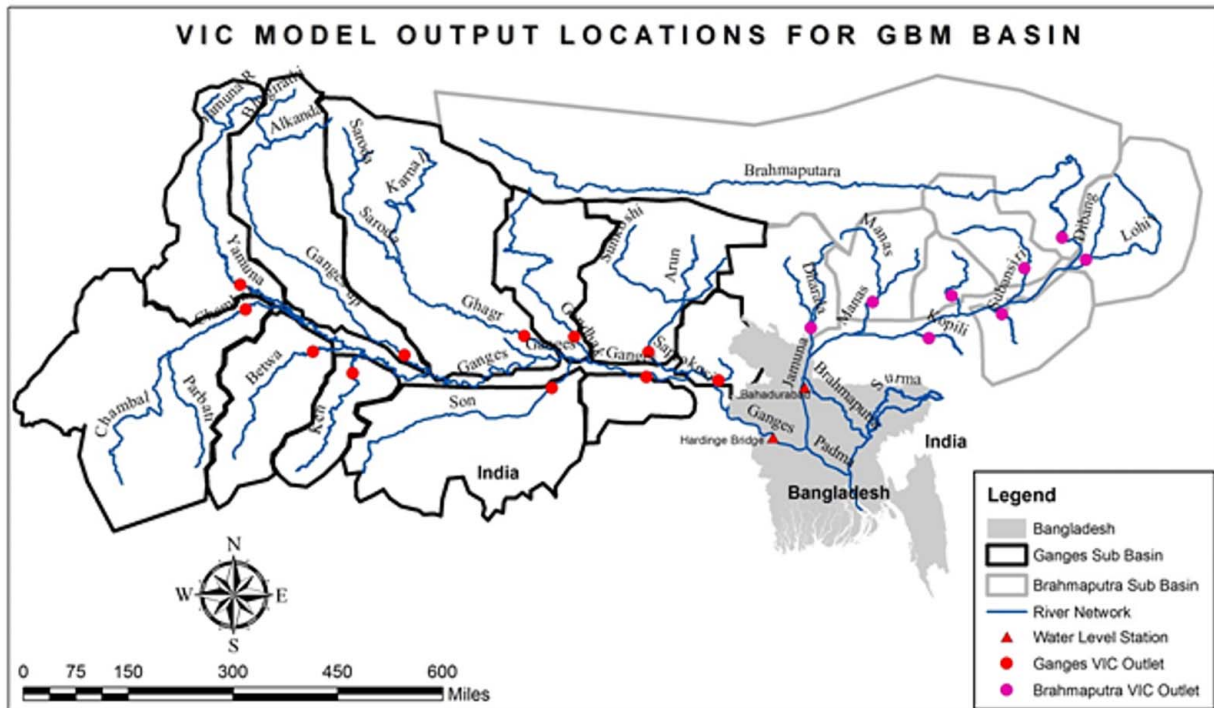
VIC MODEL OUTPUT LOCATIONS FOR GBM BASIN

Jamuna R.
Bhagirathi
Alkanda
Saroda
Karnali
Saroda
Yamuna
Ganges
Chambal
Betwa
Ken
Parbati
Chambal
Ghagr
Gandhak
Ganges
Ganges
Ganges
Sunkoshi
Arun
Sapkoshi
Son
India
Brahmaputara
Manas
Manas
Dhdaka
Jamuna
Brahmaputra
Surma
Kopili
Subansiri
Dibang
Lohit
Bahadurabad
Hardinge Bridge
Ganges
Padma
India
Bangladesh

N
W
E
S

0 75 150 300 450 600
Miles

Legend
Bangladesh
Ganges Sub Basin
Brahmaputra Sub Basin
River Network
Water Level Station
Ganges VIC Outlet
Brahmaputra VIC Outlet